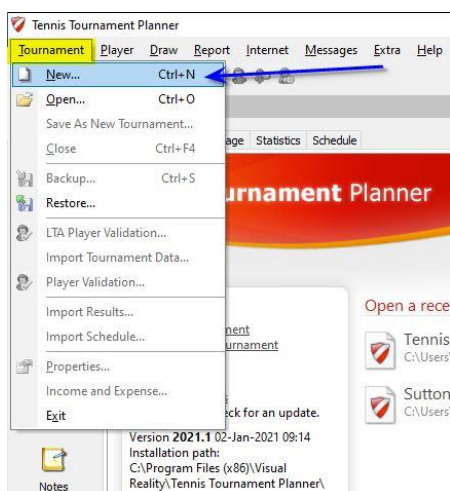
Tennis Tournament Planner

Tournament Player Draw Report Internet Messages Extra Help

New... Ctrl+N
Open... Ctrl+O
Save As New Tournament...
Close Ctrl+F4
Backup... Ctrl+S
Restore...
LTA Player Validation...
Import Tournament Data...
Player Validation...
Import Results...
Import Schedule...
Properties...
Income and Expense...
Exit

age Statistics Schedule

urnament Planner

Open a rece

nent
urnament

Tennis
C:\Users'

Sutton
C:\Users'

ck for an update.

Version 2021.1 02-Jan-2021 09:14
Installation path:
C:\Program Files (x86)\Visual Reality\Tennis Tournament Planner\

Notes